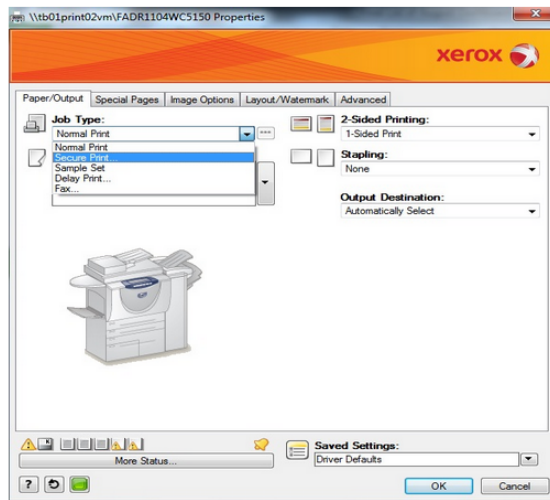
\\tb01print02vm\FADR1104WC5150 Properties

xerox

Paper/Output | Special Pages | Image Options | Layout/Watermark | Advanced

Job Type:
Normal Print
Normal Print
Secure Print...
Sample Set
Delay Print...
Fax...

2-Sided Printing:
1-Sided Print

Stapling:
None

Output Destination:
Automatically Select

More Status...

Saved Settings:
Driver Defaults

?

OK
Cancel